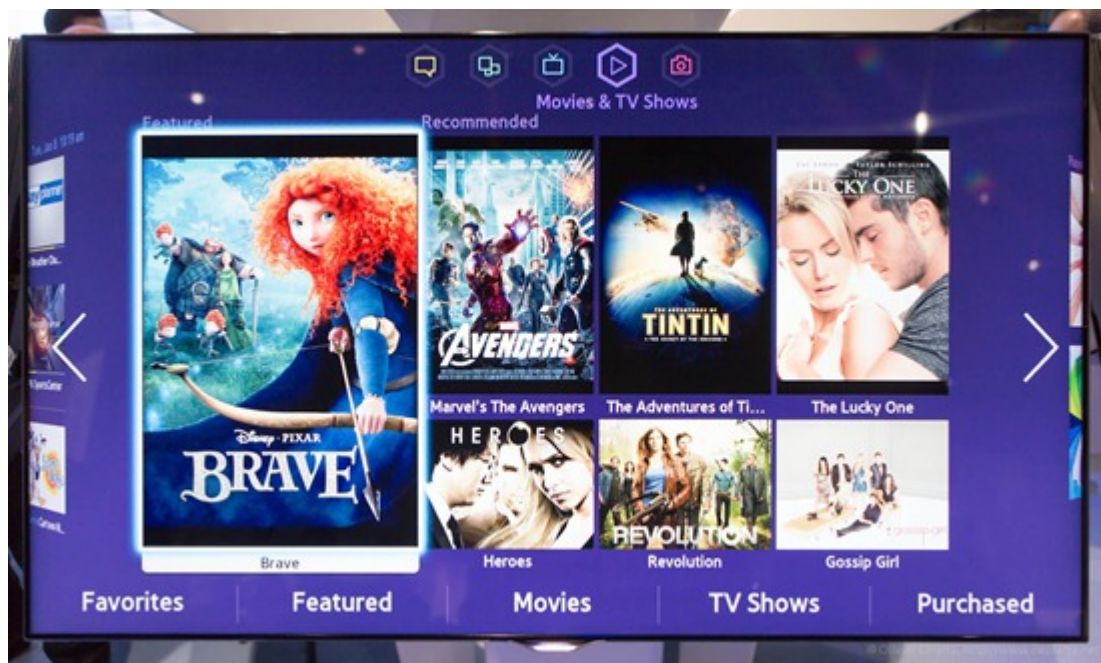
Movies & TV Shows

Featured

Recommended

Disney·PIXAR
BRAVE

Brave

AVENGERS

Marvel's The Avengers

TINTIN

The Adventures of Ti...

THE LUCKY ONE

The Lucky One

HEROES

Heroes

REVOLUTION

Revolution

Gossip Girl

Favorites

Featured

Movies

TV Shows

Purchased